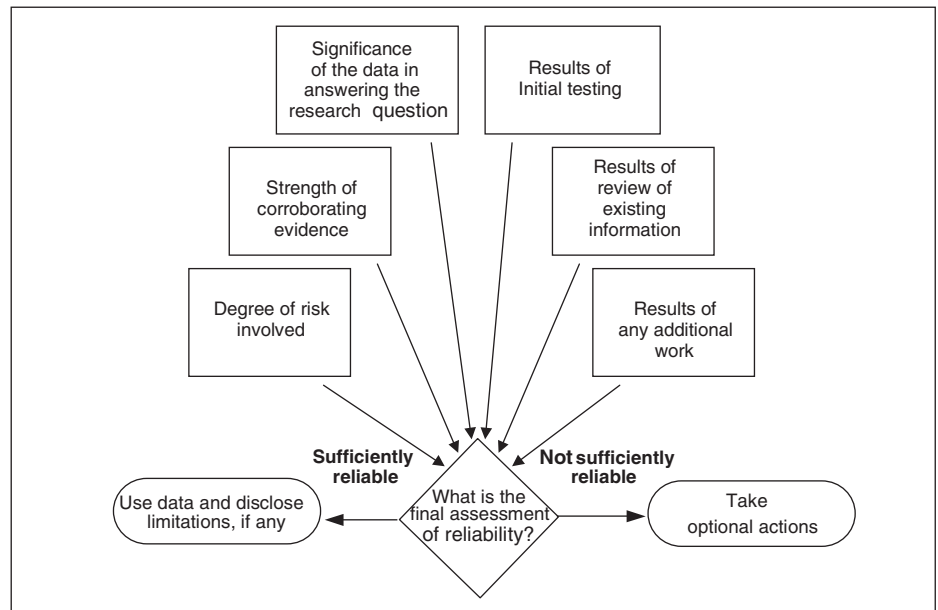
Significance of the data in answering the research question

Results of Initial testing

Strength of corroborating evidence

Results of review of existing information

Degree of risk involved

Results of any additional work

Sufficiently reliable

Not sufficiently reliable

Use data and disclose limitations, if any

What is the final assessment of reliability?

Take optional actions